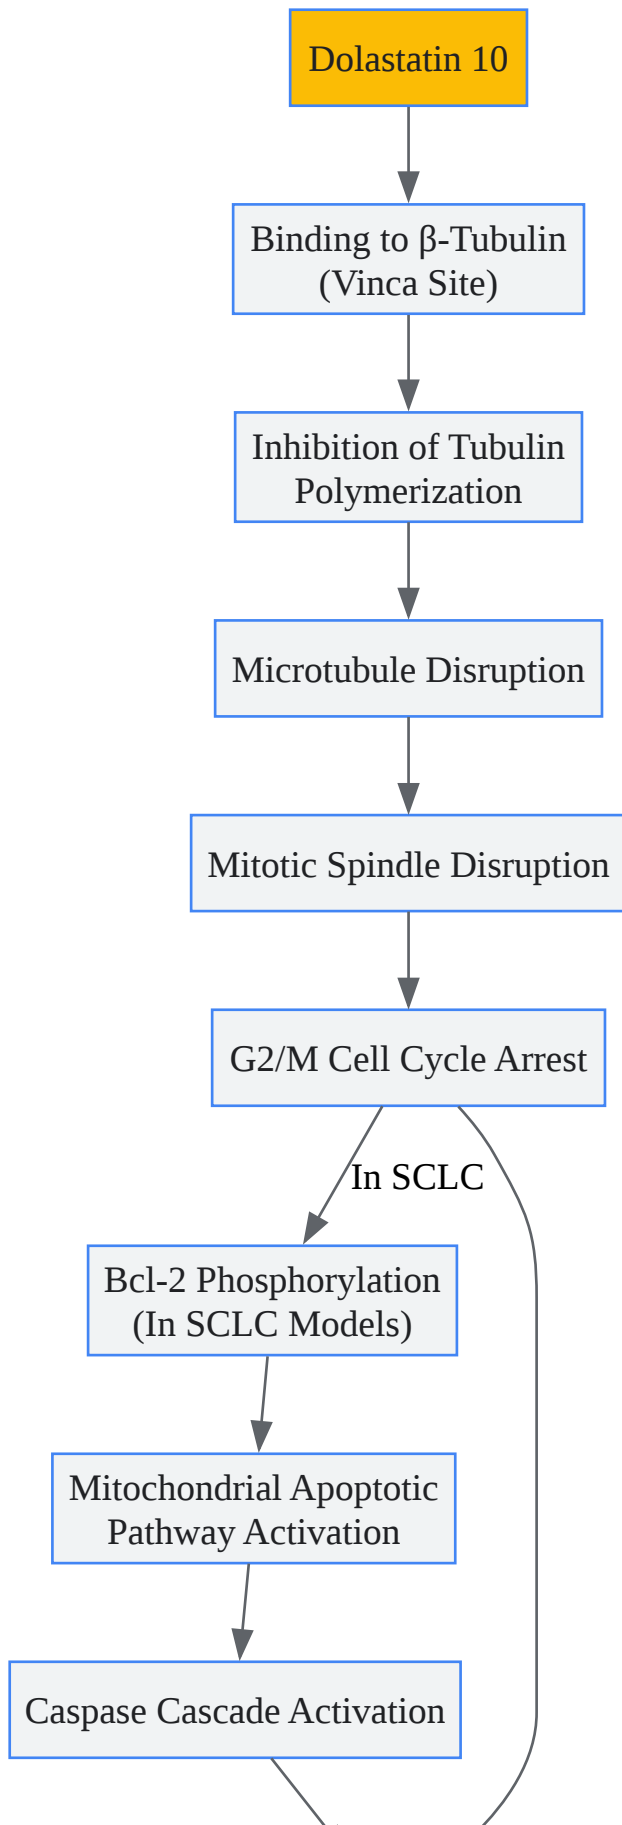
Dolastatin 10

Binding to β-Tubulin (Vinca Site)

Inhibition of Tubulin Polymerization

Microtubule Disruption

Mitotic Spindle Disruption

G2/M Cell Cycle Arrest

In SCLC

Bcl-2 Phosphorylation (In SCLC Models)

Mitochondrial Apoptotic Pathway Activation

Caspase Cascade Activation